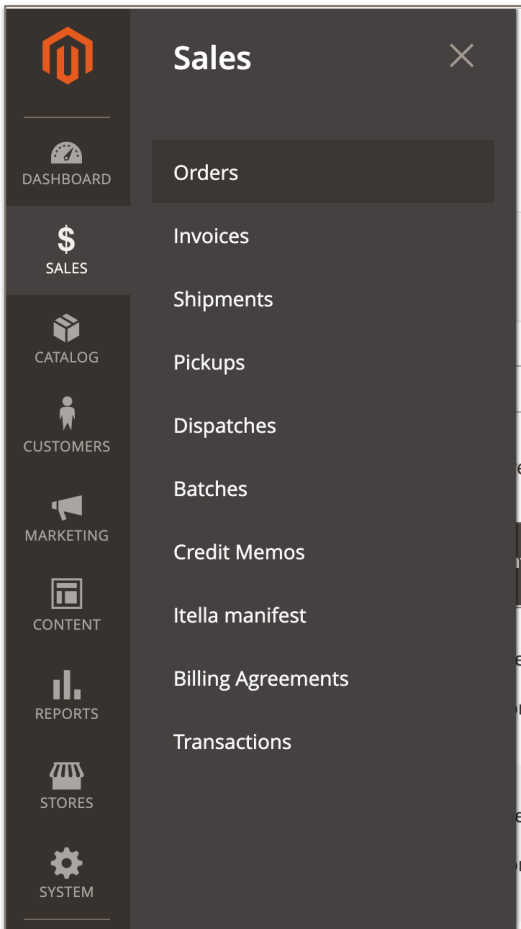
DASHBOARD

$
SALES

CATALOG

CUSTOMERS

MARKETING

CONTENT

REPORTS

STORES

SYSTEM

Sales

×

Orders

Invoices

Shipments

Pickups

Dispatches

Batches

Credit Memos

Itella manifest

Billing Agreements

Transactions